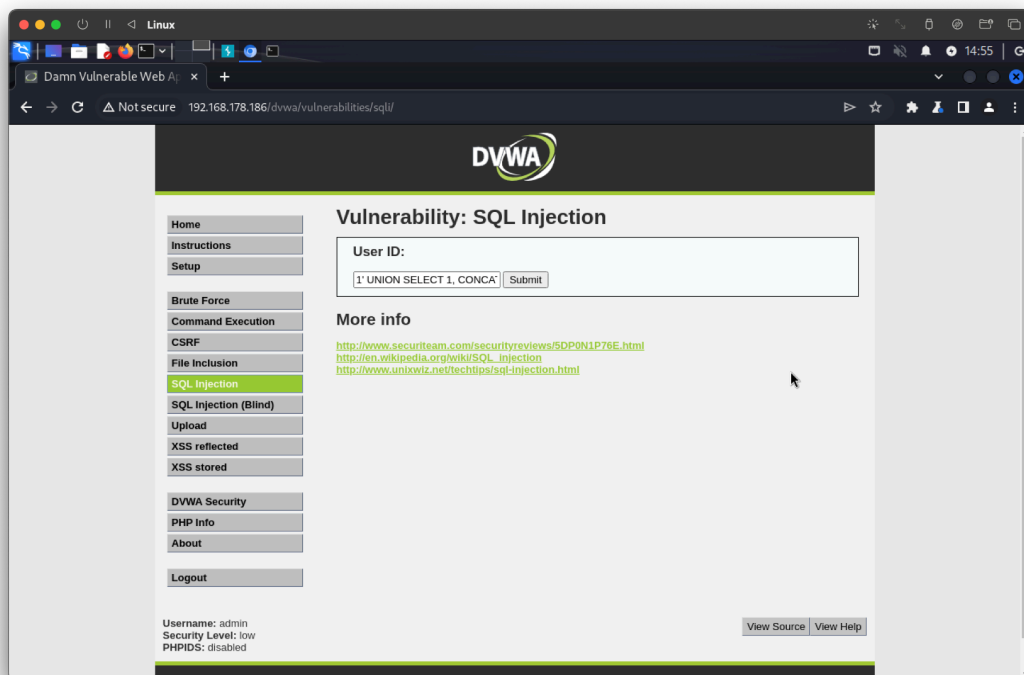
Linux

14:55

Damn Vulnerable Web Ap

Not secure 192.168.178.186/dvwa/vulnerabilities/sqli/

DVWA

Home
Instructions
Setup

Brute Force
Command Execution
CSRF
File Inclusion
SQL Injection
SQL Injection (Blind)
Upload
XSS reflected
XSS stored

DVWA Security
PHP Info
About

Logout

Vulnerability: SQL Injection

User ID:

1' UNION SELECT 1, CONCAT Submit

More info

http://www.securiteam.com/securityreviews/5DP0N1P76E.html
http://en.wikipedia.org/wiki/SQL_injection
http://www.unixwiz.net/techtips/sql-injection.html

Username: admin
Security Level: low
PHPIDS: disabled

View Source View Help